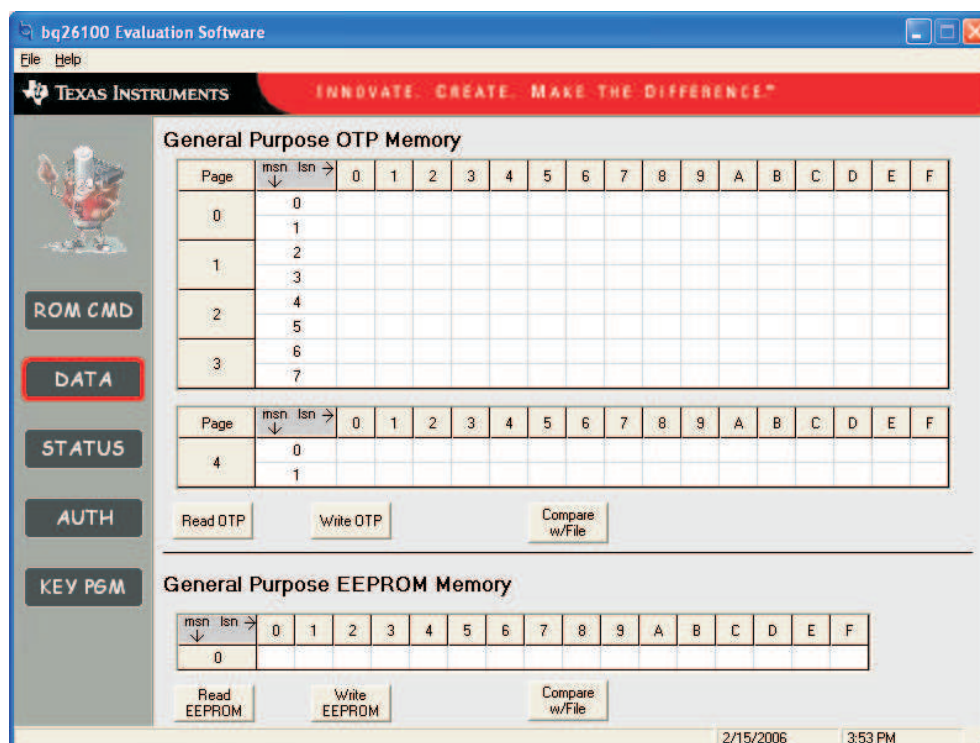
bq26100 Evaluation Software

File Help

TEXAS INSTRUMENTS INNOVATE. CREATE. MAKE THE DIFFERENCE.

ROM CMD

DATA

STATUS

AUTH

KEY PGM

General Purpose OTP Memory

| Page | msn ↓ lsn → | 0 | 1 | 2 | 3 | 4 | 5 | 6 | 7 | 8 | 9 | A | B | C | D | E | F |
|---|---|---|---|---|---|---|---|---|---|---|---|---|---|---|---|---|---|
| 0 | 0 | | | | | | | | | | | | | | | | |
| | 1 | | | | | | | | | | | | | | | | |
| 1 | 2 | | | | | | | | | | | | | | | | |
| | 3 | | | | | | | | | | | | | | | | |
| 2 | 4 | | | | | | | | | | | | | | | | |
| | 5 | | | | | | | | | | | | | | | | |
| 3 | 6 | | | | | | | | | | | | | | | | |
| | 7 | | | | | | | | | | | | | | | | |

| Page | msn ↓ lsn → | 0 | 1 | 2 | 3 | 4 | 5 | 6 | 7 | 8 | 9 | A | B | C | D | E | F |
|---|---|---|---|---|---|---|---|---|---|---|---|---|---|---|---|---|---|
| 4 | 0 | | | | | | | | | | | | | | | | |
| | 1 | | | | | | | | | | | | | | | | |

Read OTP Write OTP Compare w/File

General Purpose EEPROM Memory

| msn ↓ lsn → | 0 | 1 | 2 | 3 | 4 | 5 | 6 | 7 | 8 | 9 | A | B | C | D | E | F |
|---|---|---|---|---|---|---|---|---|---|---|---|---|---|---|---|---|
| 0 | | | | | | | | | | | | | | | | |

Read EEPROM Write EEPROM Compare w/File

2/15/2006 3:53 PM